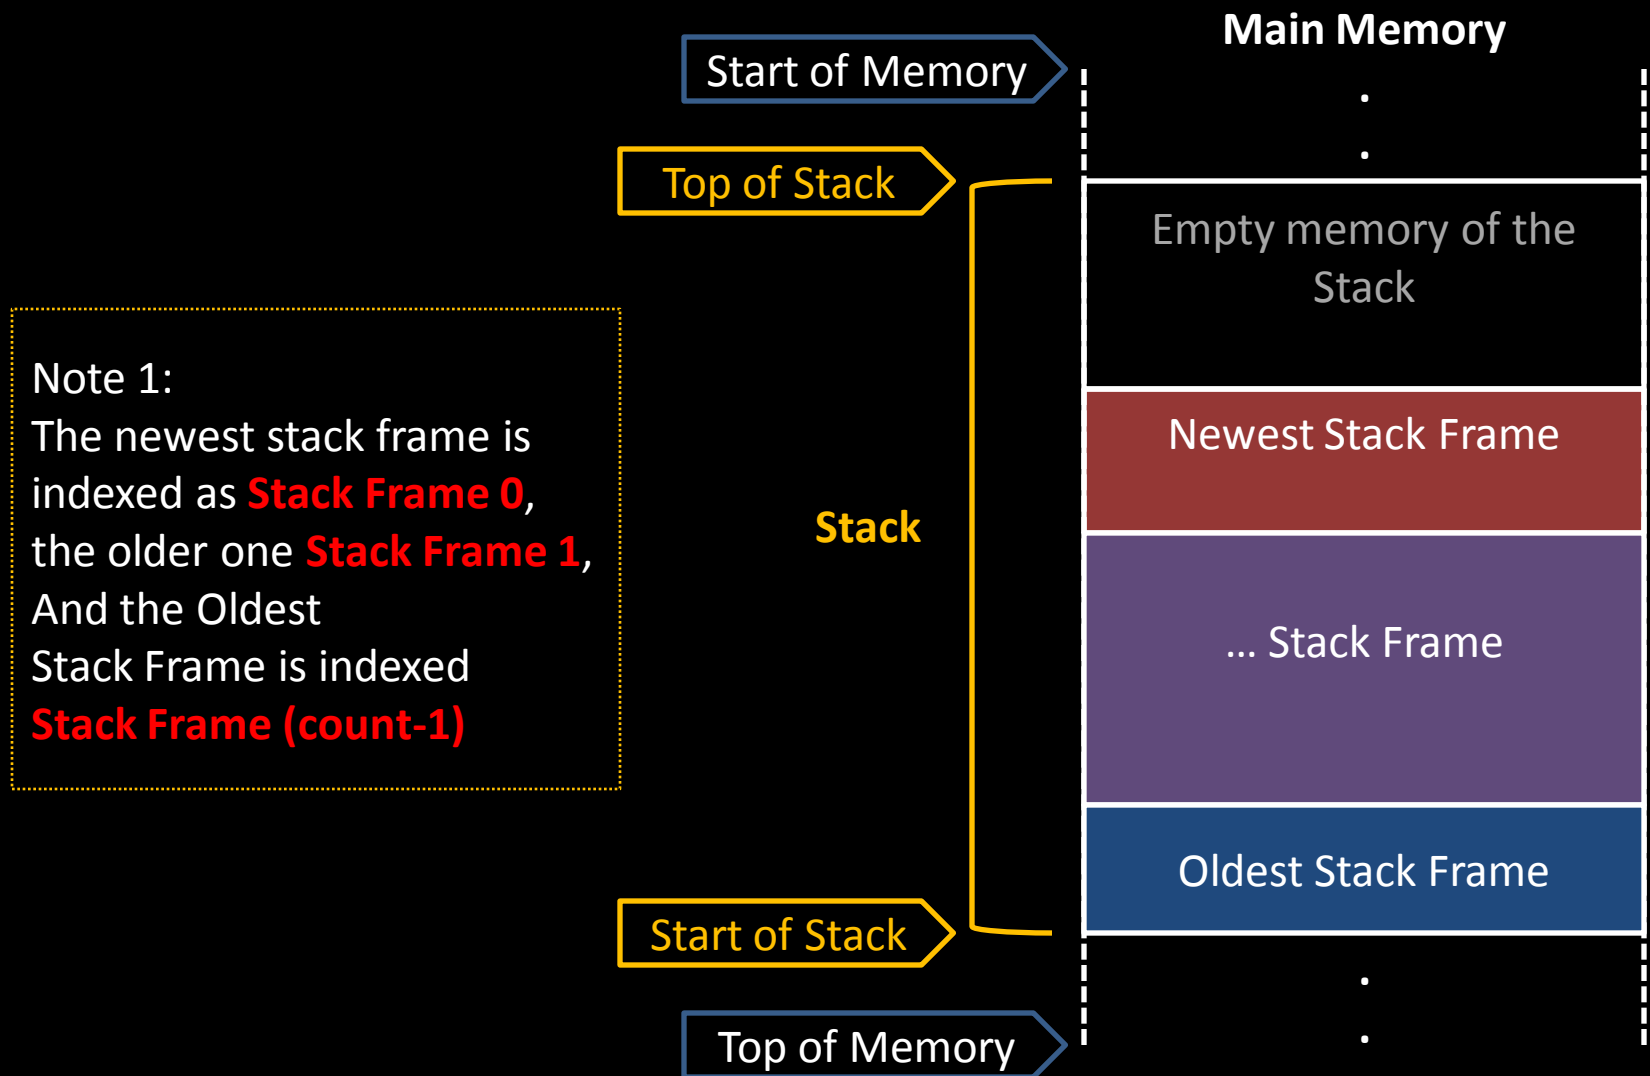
Main Memory

Start of Memory

Top of Stack

Empty memory of the Stack

Note 1:
The newest stack frame is indexed as Stack Frame 0, the older one Stack Frame 1, And the Oldest Stack Frame is indexed Stack Frame (count-1)

Newest Stack Frame

Stack

... Stack Frame

Oldest Stack Frame

Start of Stack

Top of Memory